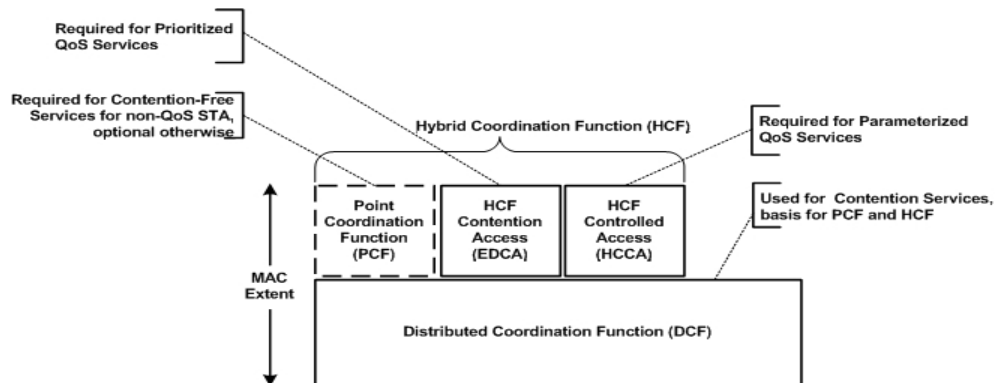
Required for Prioritized QoS Services

Required for Contention-Free Services for non-QoS STA, optional otherwise

Hybrid Coordination Function (HCF)

Required for Parameterized QoS Services

Point Coordination Function (PCF)

HCF Contention Access (EDCA)

HCF Controlled Access (HCCA)

Used for Contention Services, basis for PCF and HCF

MAC Extent

Distributed Coordination Function (DCF)